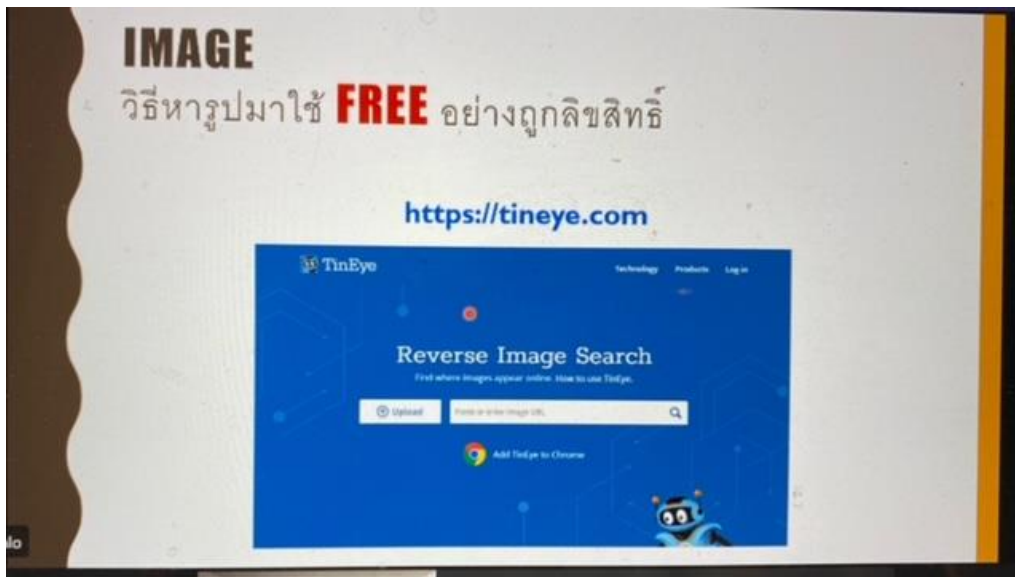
IMAGE

วิธีหารูปมาใช้ FREE อย่างถูกลิขสิทธิ์

https://tineye.com

TinEye

Technology Products Log in

Reverse Image Search

Find where images appear online. How to use TinEye.

Upload

Paste or enter image URL

Add TinEye to Chrome

lo